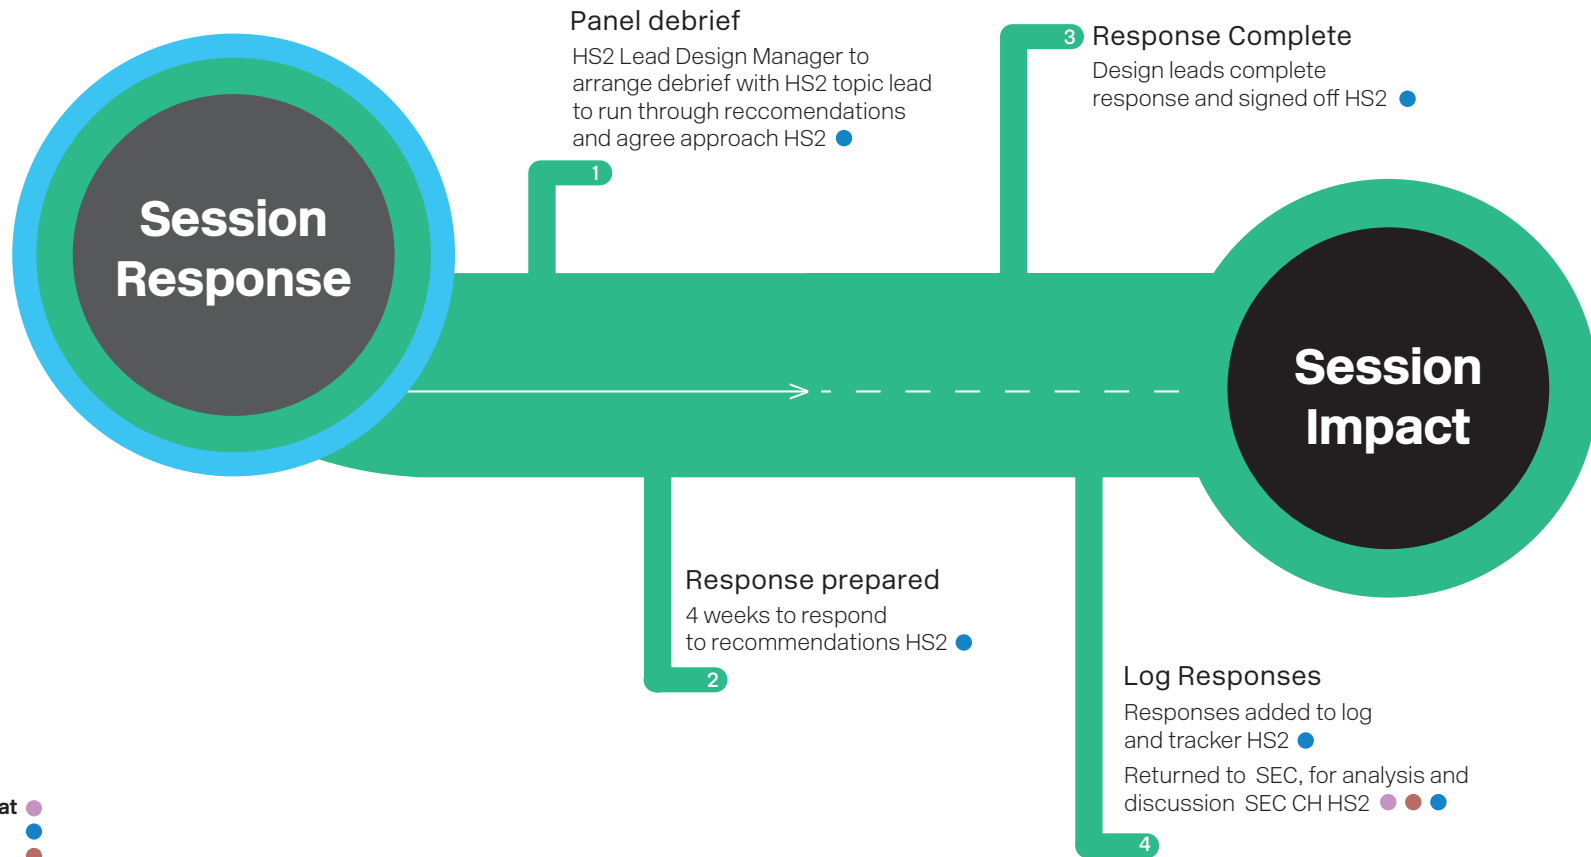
Panel debrief
HS2 Lead Design Manager to arrange debrief with HS2 topic lead to run through reccomendations and agree approach HS2

1

3 Response Complete
Design leads complete response and signed off HS2

Session Response

Session Impact

Response prepared
4 weeks to respond to recommendations HS2

2

Log Responses
Responses added to log and tracker HS2

Returned to SEC, for analysis and discussion SEC CH HS2

4

at